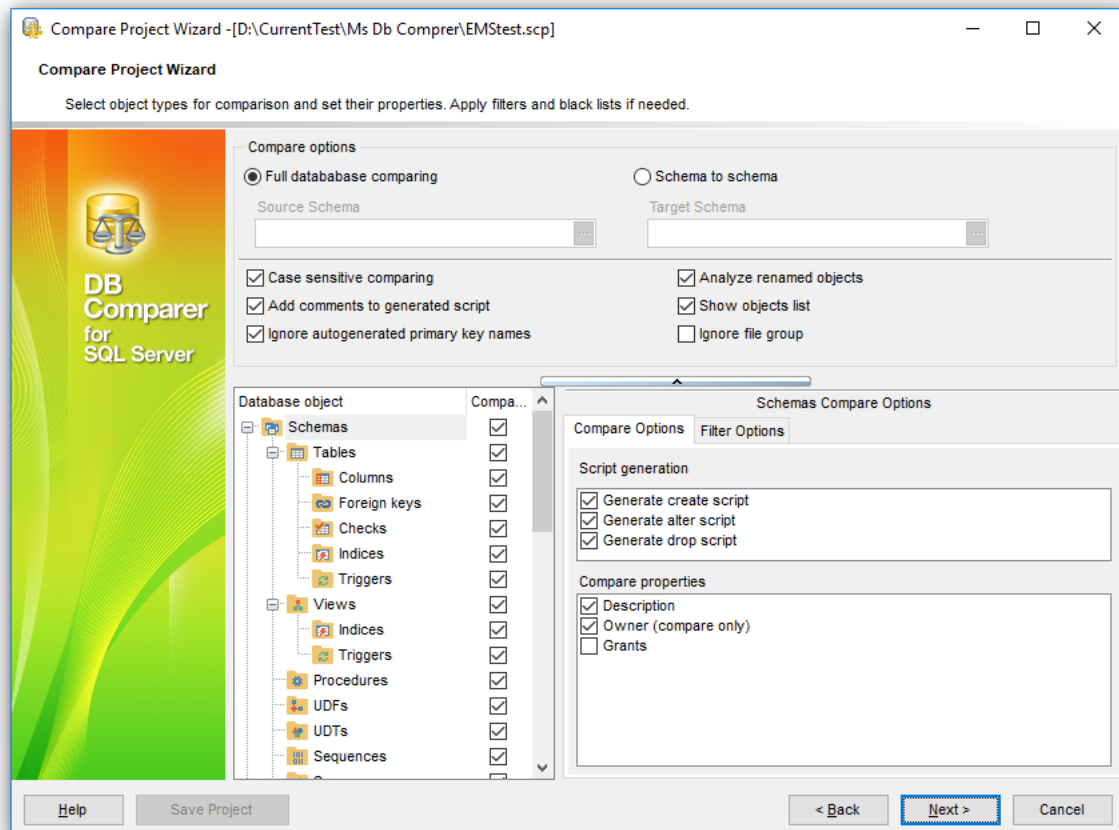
Compare Project Wizard -[D:\CurrentTest\Ms Db Comprer\EMStest.scp]

Compare Project Wizard

Select object types for comparison and set their properties. Apply filters and black lists if needed.

DB Comparer for SQL Server

Compare options

Full databasbase comparing

Schema to schema

Source Schema

Target Schema

Case sensitive comparing

Add comments to generated script

Ignore autogenerated primary key names

Analyze renamed objects

Show objects list

Ignore file group

| Database object | Compa... |
|---|---|
| Schemas | ☑ |
| Tables | ☑ |
| Columns | ☑ |
| Foreign keys | ☑ |
| Checks | ☑ |
| Indices | ☑ |
| Triggers | ☑ |
| Views | ☑ |
| Indices | ☑ |
| Triggers | ☑ |
| Procedures | ☑ |
| UDFs | ☑ |
| UDTs | ☑ |
| Sequences | ☑ |

Schemas Compare Options

Compare Options

Filter Options

Script generation

Generate create script

Generate alter script

Generate drop script

Compare properties

Description

Owner (compare only)

Grants

Help

Save Project

< Back

Next >

Cancel